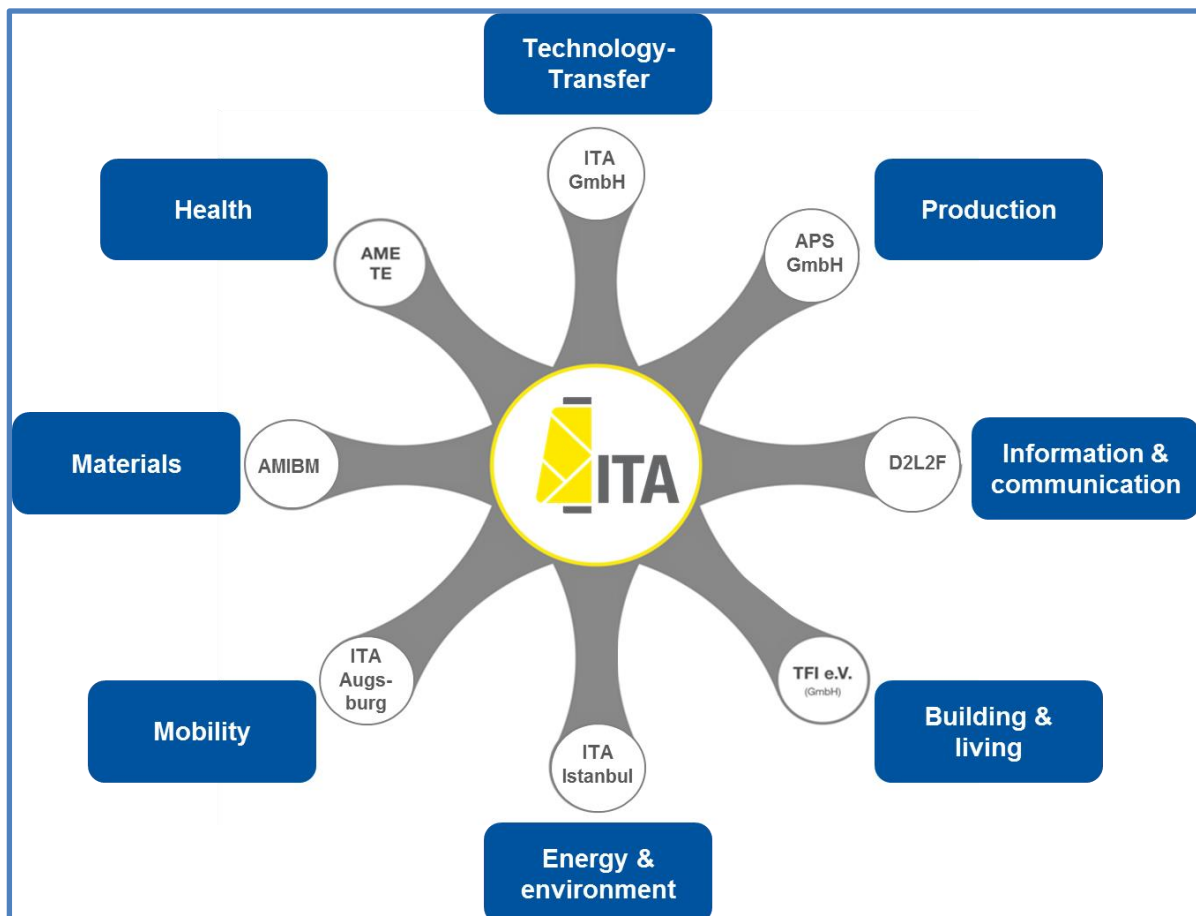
Technology-Transfer

ITA GmbH

Health

Production

AME TE

APS GmbH

ITA

Materials

AMIBM

D2L2F

Information & communication

ITA Augs-burg

TFI e.V. (GmbH)

Mobility

Building & living

ITA Istanbul

Energy & environment